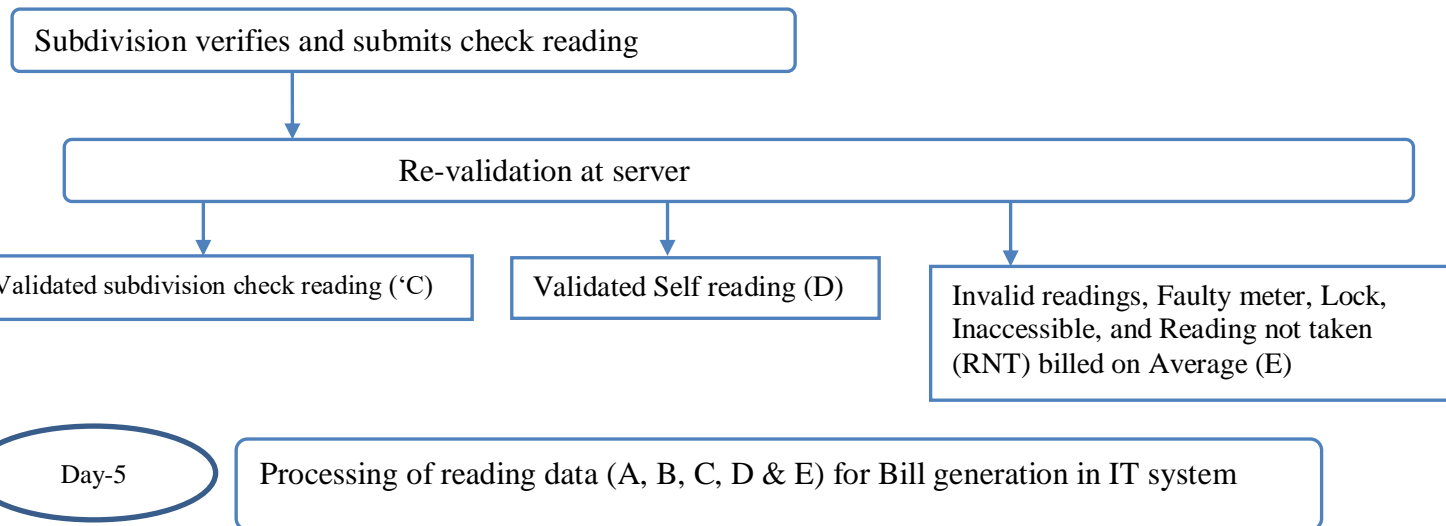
Subdivision verifies and submits check reading

Re-validation at server

Validated subdivision check reading (‘C)

Validated Self reading (D)

Invalid readings, Faulty meter, Lock, Inaccessible, and Reading not taken (RNT) billed on Average (E)

Day-5

Processing of reading data (A, B, C, D & E) for Bill generation in IT system